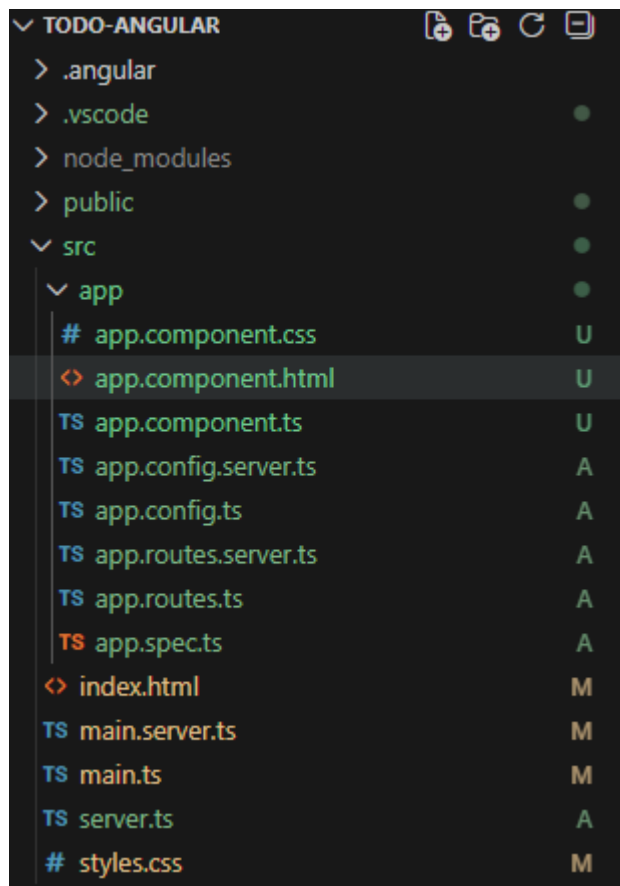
TODO-ANGULAR
.angular
.vscode
node_modules
public
src
app
# app.component.css U
<> app.component.html U
TS app.component.ts U
TS app.config.server.ts A
TS app.config.ts A
TS app.routes.server.ts A
TS app.routes.ts A
TS app.spec.ts A
<> index.html M
TS main.server.ts M
TS main.ts M
TS server.ts A
# styles.css M